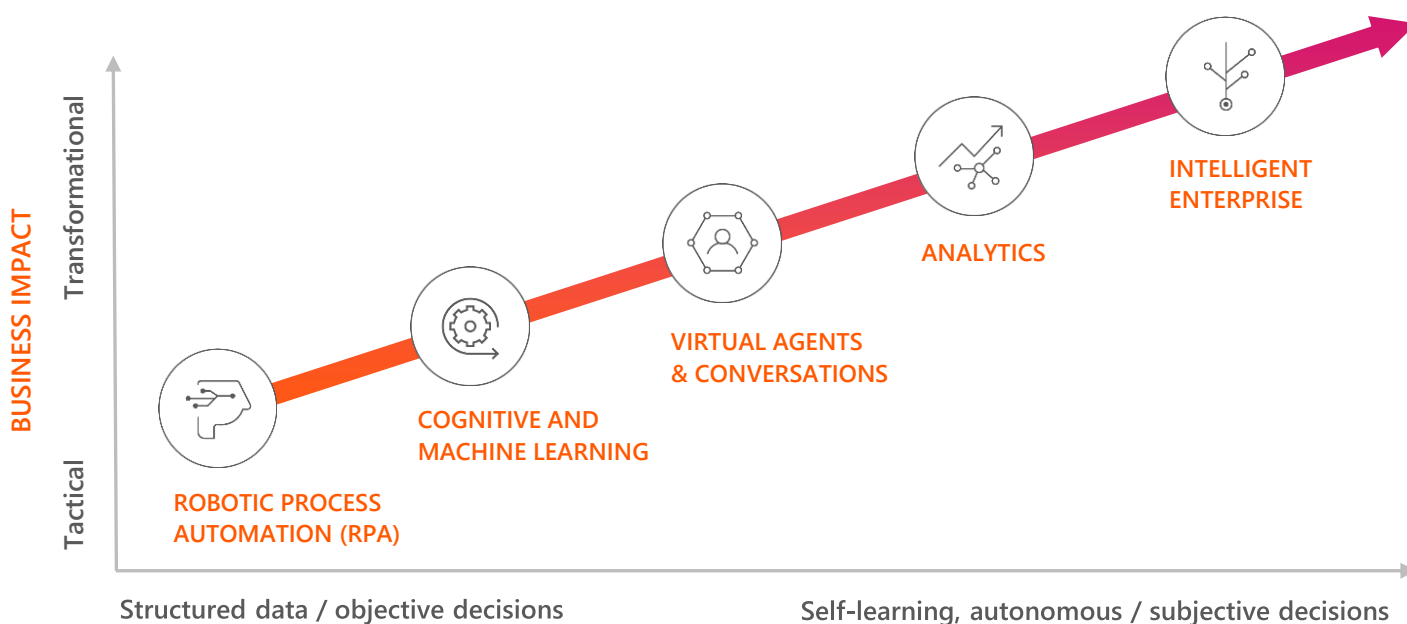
BUSINESS IMPACT

Transformational

Tactical

ROBOTIC PROCESS AUTOMATION (RPA)

COGNITIVE AND MACHINE LEARNING

VIRTUAL AGENTS & CONVERSATIONS

ANALYTICS

INTELLIGENT ENTERPRISE

Structured data / objective decisions

Self-learning, autonomous / subjective decisions